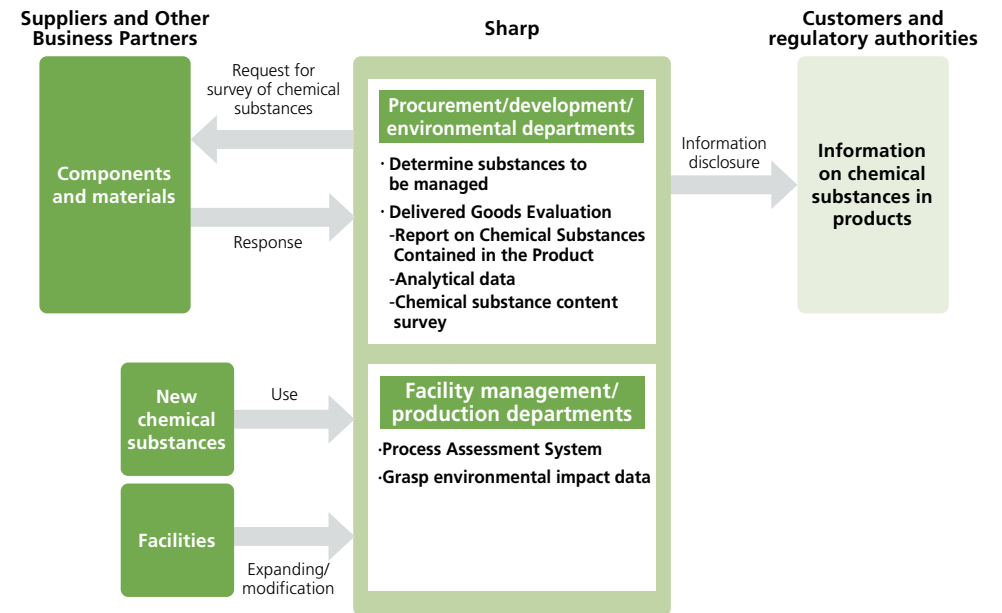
Suppliers and Other Business Partners

Sharp

Customers and regulatory authorities

Components and materials

Request for survey of chemical substances

Response

Procurement/development/ environmental departments

· Determine substances to be managed

· Delivered Goods Evaluation
-Report on Chemical Substances Contained in the Product
-Analytical data
-Chemical substance content survey

Information disclosure

Information on chemical substances in products

New chemical substances

Use

Facilities

Expanding/ modification

Facility management/ production departments

·Process Assessment System

·Grasp environmental impact data